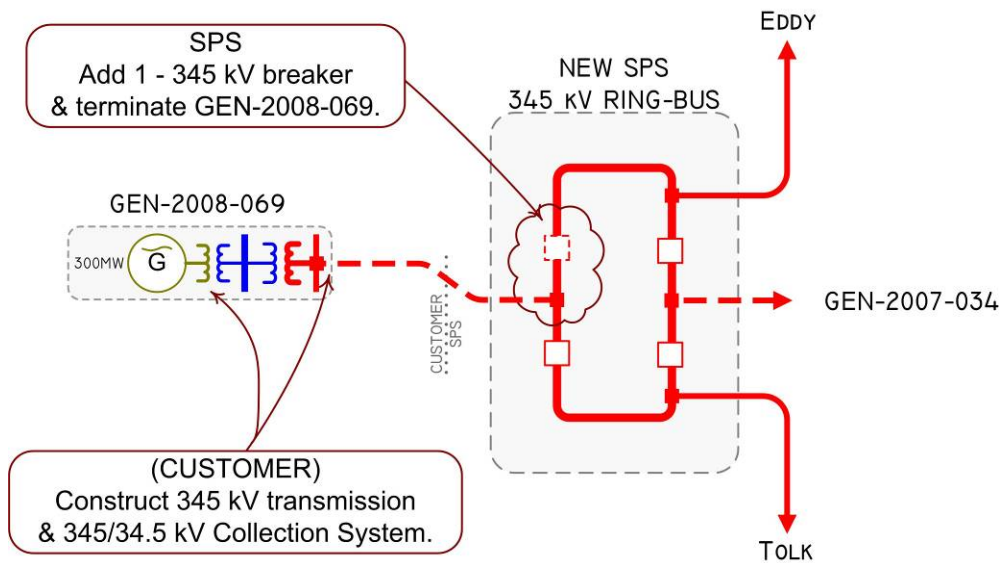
SPS
Add 1 - 345 kV breaker
& terminate GEN-2008-069.

NEW SPS
345 kV RING-BUS

EDDY

GEN-2008-069

300MW

G

CUSTOMER
SPS

GEN-2007-034

(CUSTOMER)
Construct 345 kV transmission
& 345/34.5 kV Collection System.

TOLK